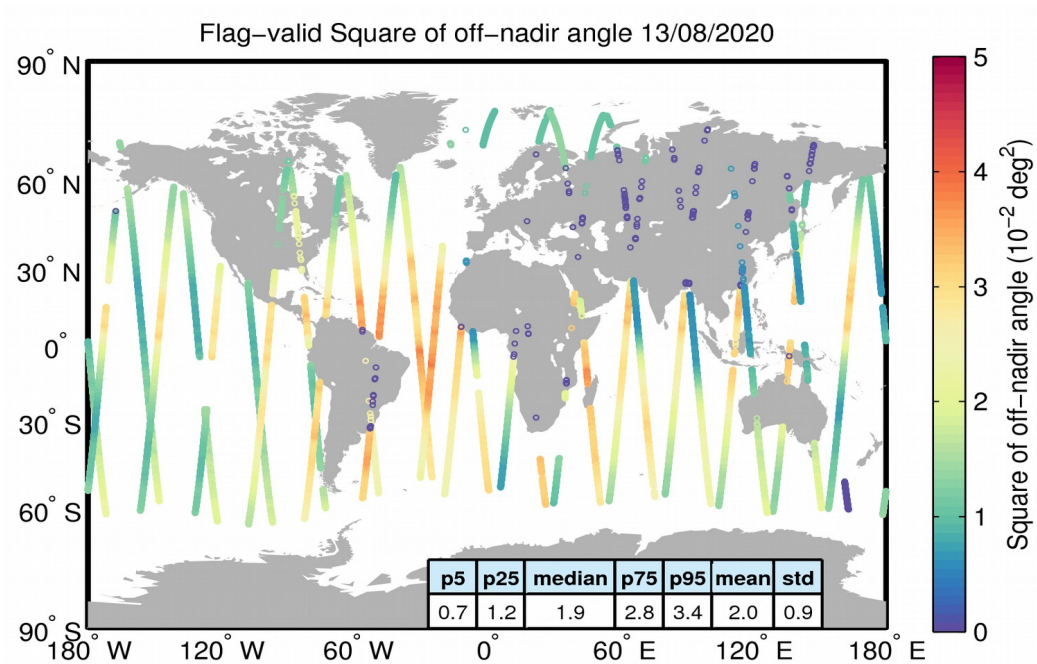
Flag−valid Square of off−nadir angle 13/08/2020

90° N
60° N
30° N
0°
30° S
60° S
90° S

180° W 120° W 60° W 0° 60° E 120° E 180° E

| p5 | p25 | median | p75 | p95 | mean | std |
|---|---|---|---|---|---|---|
| 0.7 | 1.2 | 1.9 | 2.8 | 3.4 | 2.0 | 0.9 |

Square of off−nadir angle ($10^{-2}$ $deg^2$)
5
4
3
2
1
0